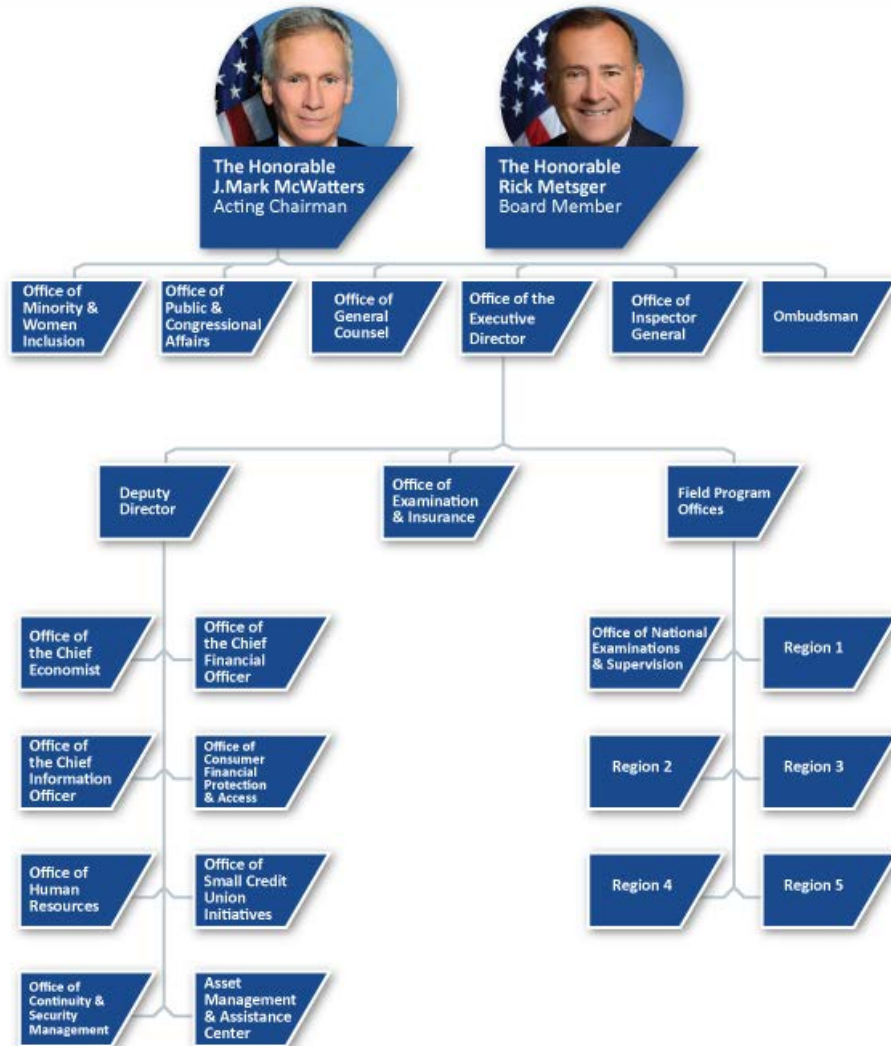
The Honorable J.Mark McWatters
Acting Chairman

The Honorable Rick Metsger
Board Member

Office of Minority & Women Inclusion

Office of Public & Congressional Affairs

Office of General Counsel

Office of the Executive Director

Office of Inspector General

Ombudsman

Deputy Director

Office of Examination & Insurance

Field Program Offices

Office of the Chief Economist

Office of the Chief Financial Officer

Office of the Chief Information Officer

Office of Consumer Financial Protection & Access

Office of Human Resources

Office of Small Credit Union Initiatives

Office of Continuity & Security Management

Asset Management & Assistance Center

Office of National Examinations & Supervision

Region 1

Region 2

Region 3

Region 4

Region 5